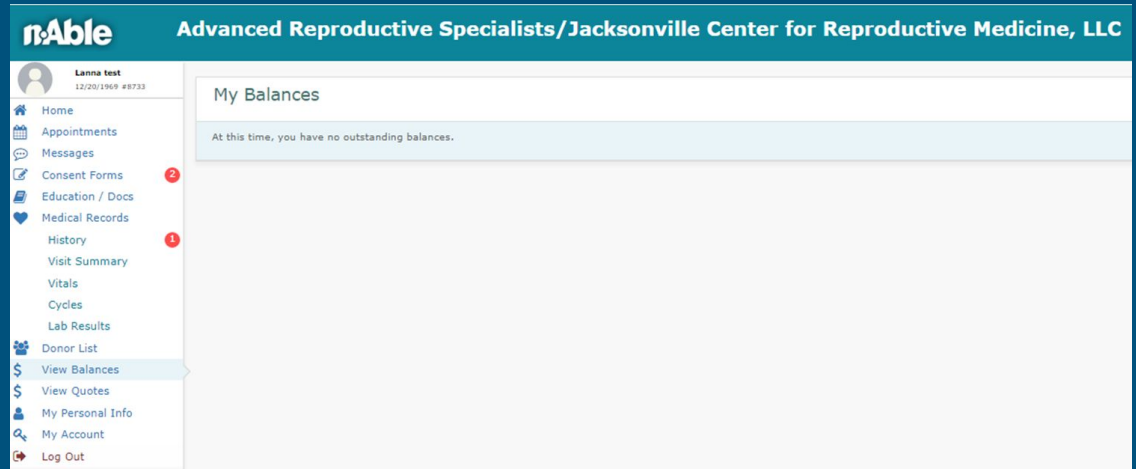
n.Able

Advanced Reproductive Specialists/Jacksonville Center for Reproductive Medicine, LLC

Lanna test
12/20/1969 #8733

Home
Appointments
Messages
Consent Forms 2
Education / Docs
Medical Records
History 1
Visit Summary
Vitals
Cycles
Lab Results
Donor List
View Balances
View Quotes
My Personal Info
My Account
Log Out

My Balances

At this time, you have no outstanding balances.